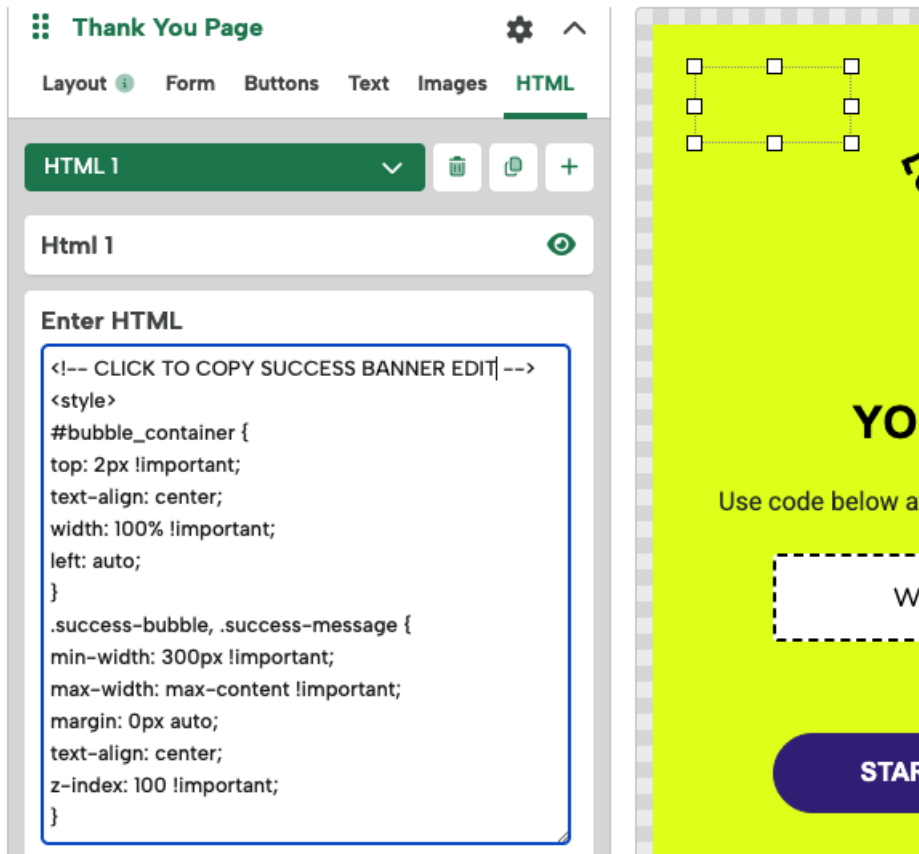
Thank You Page

Layout Form Buttons Text Images HTML

HTML 1

Html 1

Enter HTML

<!-- CLICK TO COPY SUCCESS BANNER EDIT -->
<style>
#bubble_container {
top: 2px !important;
text-align: center;
width: 100% !important;
left: auto;
}
.success-bubble, .success-message {
min-width: 300px !important;
max-width: max-content !important;
margin: 0px auto;
text-align: center;
z-index: 100 !important;
}

YO

Use code below a

W

STAR